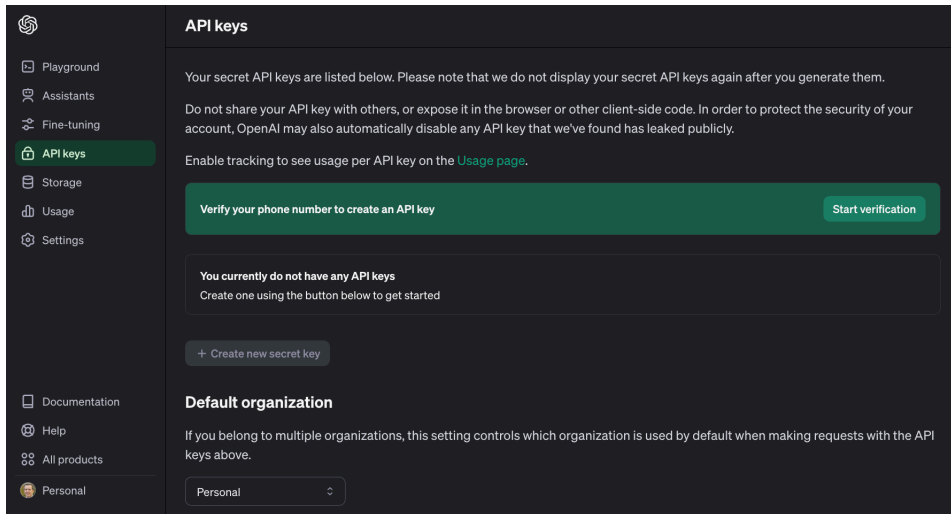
Playground
Assistants
Fine-tuning
API keys
Storage
Usage
Settings

Documentation
Help
All products
Personal

API keys

Your secret API keys are listed below. Please note that we do not display your secret API keys again after you generate them.

Do not share your API key with others, or expose it in the browser or other client-side code. In order to protect the security of your account, OpenAI may also automatically disable any API key that we've found has leaked publicly.

Enable tracking to see usage per API key on the Usage page.

Verify your phone number to create an API key

Start verification

You currently do not have any API keys
Create one using the button below to get started

+ Create new secret key

Default organization

If you belong to multiple organizations, this setting controls which organization is used by default when making requests with the API keys above.

Personal